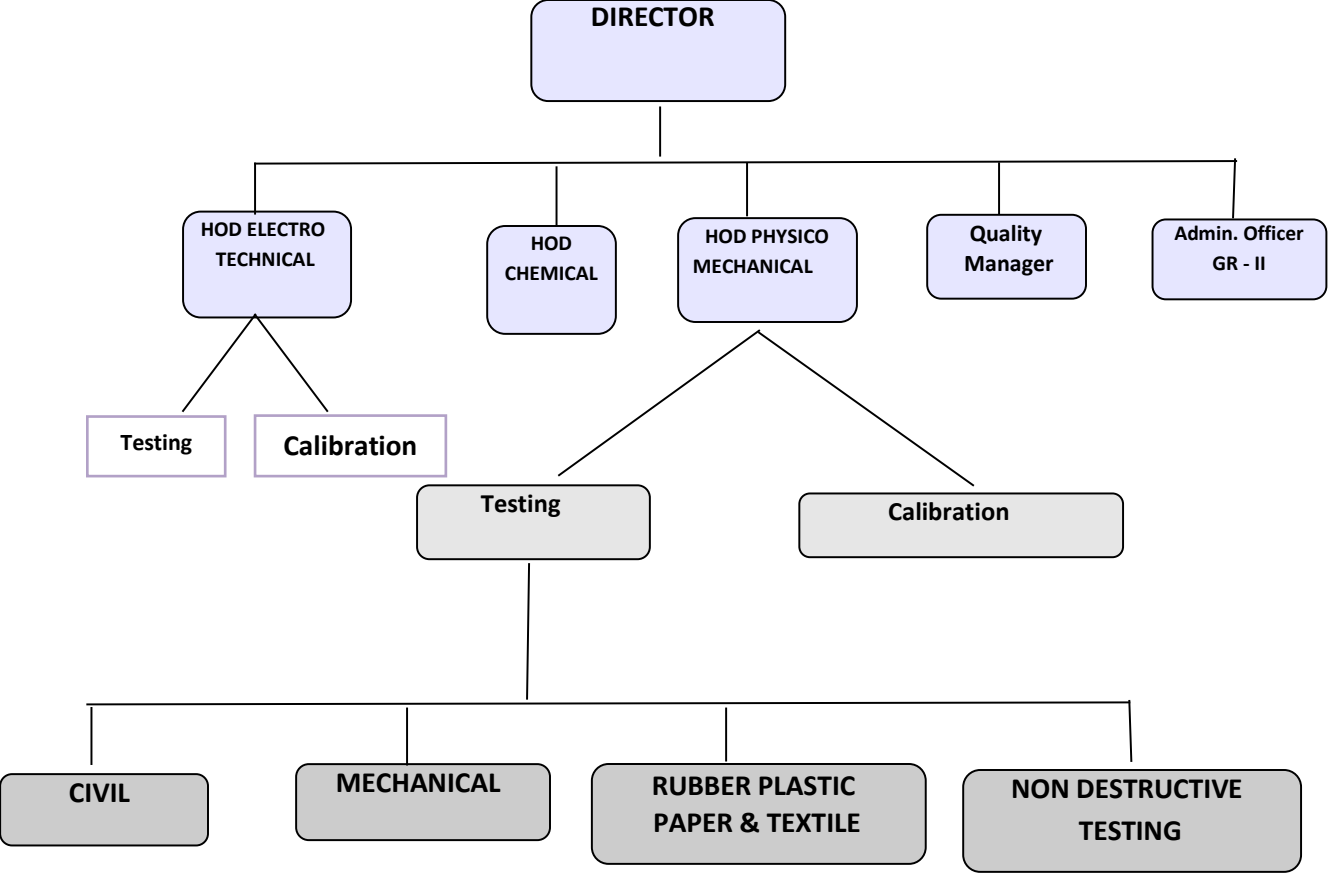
DIRECTOR

HOD ELECTRO TECHNICAL

HOD CHEMICAL

HOD PHYSICO MECHANICAL

Quality Manager

Admin. Officer GR - II

Testing

Calibration

Testing

Calibration

CIVIL

MECHANICAL

RUBBER PLASTIC PAPER & TEXTILE

NON DESTRUCTIVE TESTING